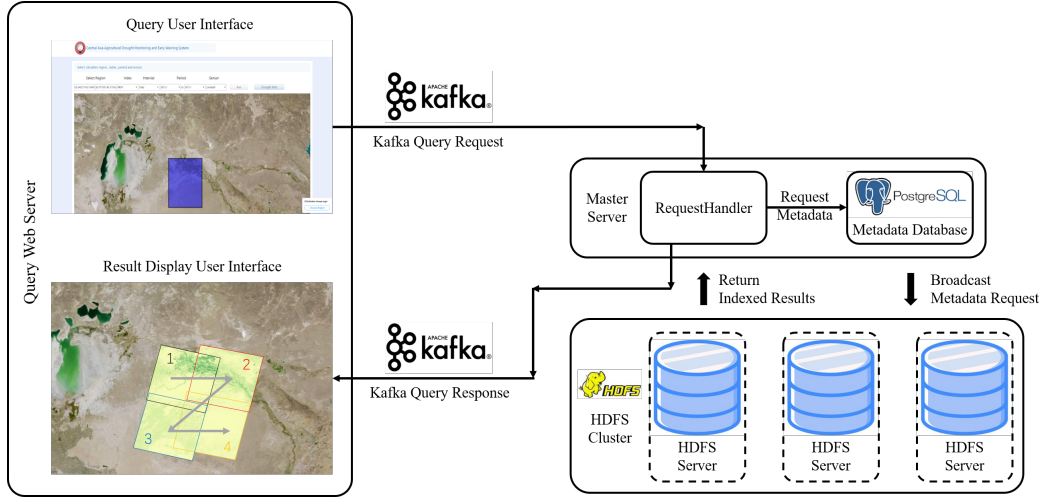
Query User Interface

Central Asia Agricultural Drought Monitoring and Early Warning System

Query Web Server

Result Display User Interface

1
2
3
4

APACHE kafka

Kafka Query Request

APACHE kafka

Kafka Query Response

Master Server

RequestHandler

Request Metadata

PostgreSQL

Metadata Database

Return Indexed Results

Broadcast Metadata Request

HDFS

HDFS Cluster

HDFS Server

HDFS Server

HDFS Server